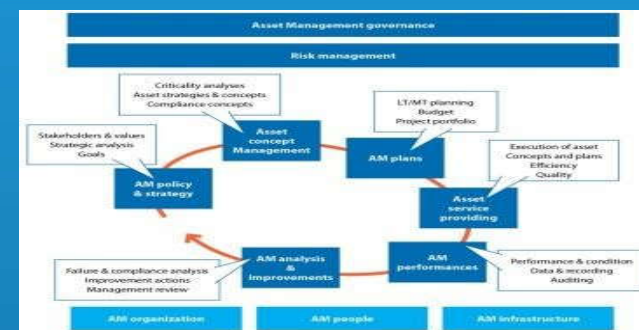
Asset Management governance

Risk management

Criticality analyses
Asset strategies & concepts
Compliance concepts

Asset concept Management

LT/MT planning
Budget
Project portfolio

AM plans

Stakeholders & values
Strategic analysis
Goals

AM policy & strategy

Execution of asset
Concepts and plans
Efficiency
Quality

Asset service providing

AM analysis & improvements

AM performances

Failure & compliance analysis
Improvement actions
Management review

Performance & condition
Data & recording
Auditing

AM organization

AM people

AM infrastructure